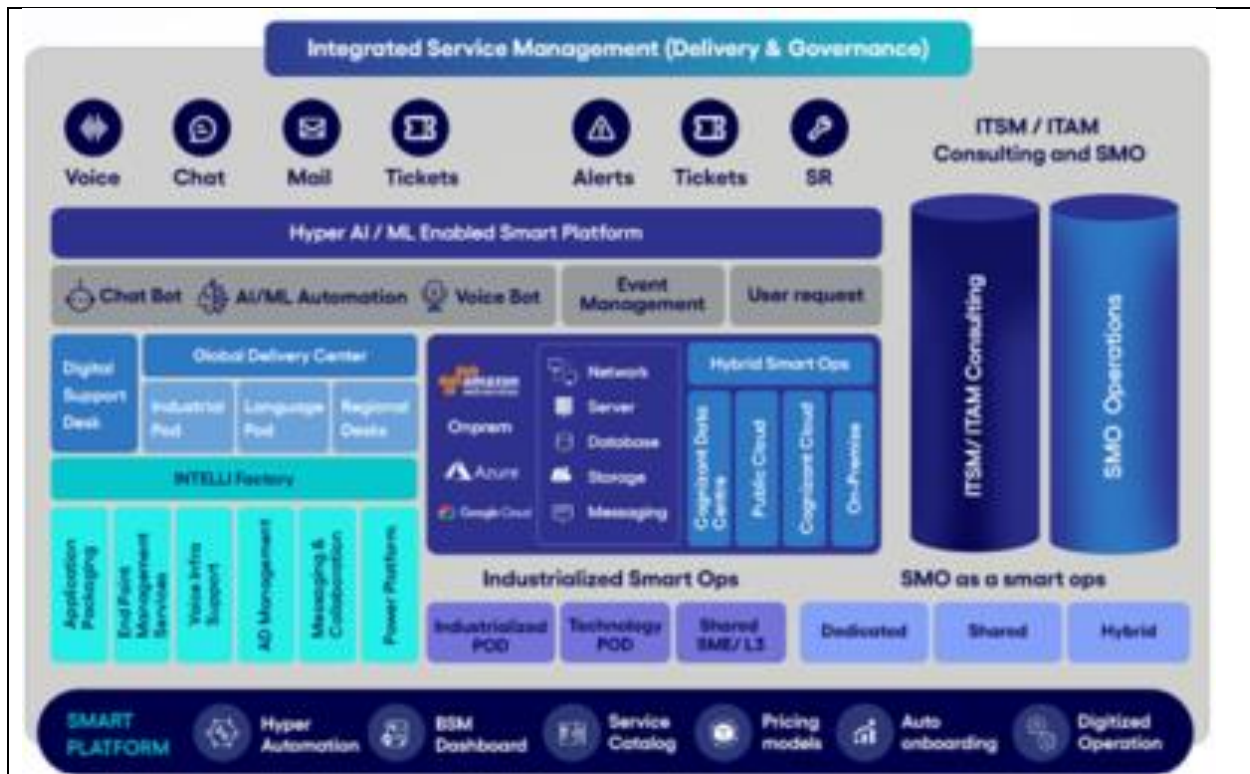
Integrated Service Management (Delivery & Governance)

Voice Chat Mail Tickets Alerts Tickets SR

ITSM / ITAM Consulting and SMO

Hyper AI / ML Enabled Smart Platform

Chat Bot AI/ML Automation Voice Bot Event Management User request

Digital Support Desk

Global Delivery Center

Industrial Pod Language Pod Regional Desks

INTELLI Factory

Application Packaging

End Point Management Services

Voice Infra Support

AD Management

Messaging & Collaboration

Power Platform

amazon web services

Onprem

Azure

Google Cloud

Network

Server

Database

Storage

Messaging

Hybrid Smart Ops

Cognizant Data Centre

Public Cloud

Cognizant Cloud

On-Premise

ITSM/ ITAM Consulting

SMO Operations

Industrialized Smart Ops

Industrialized POD Technology POD Shared SME/ L3

SMO as a smart ops

Dedicated Shared Hybrid

SMART PLATFORM

Hyper Automation

BSM Dashboard

Service Catalog

Pricing models

Auto onboarding

Digitized Operation